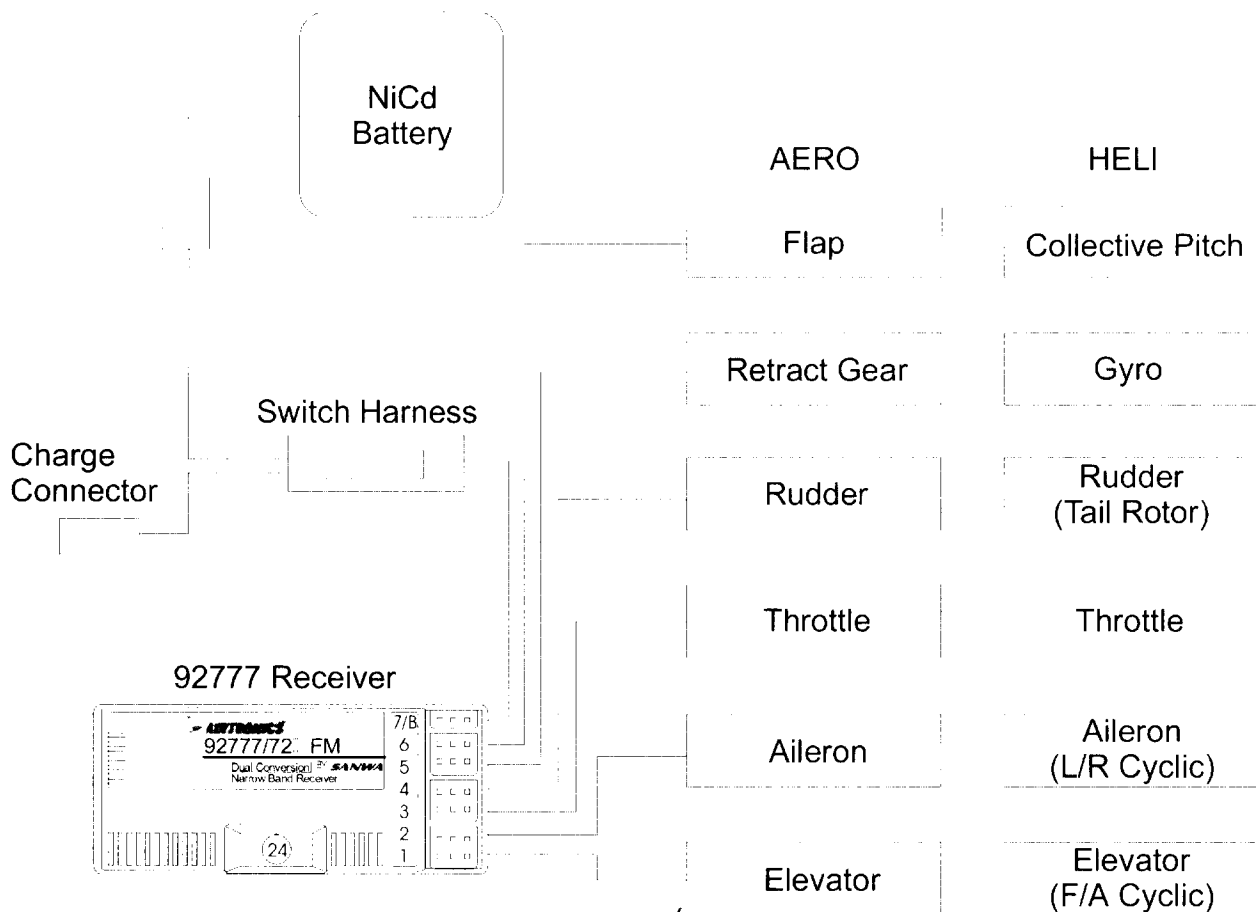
NiCd Battery

AERO

HELI

Flap

Collective Pitch

Retract Gear

Gyro

Switch Harness

Charge Connector

Rudder

Rudder (Tail Rotor)

Throttle

Throttle

92777 Receiver

AIRTRONICS

92777/72 FM

Dual Conversion BY SANWA Narrow Band Receiver

7/B

6

5

4

3

2

1

24

Aileron

Aileron (L/R Cyclic)

Elevator

Elevator (F/A Cyclic)